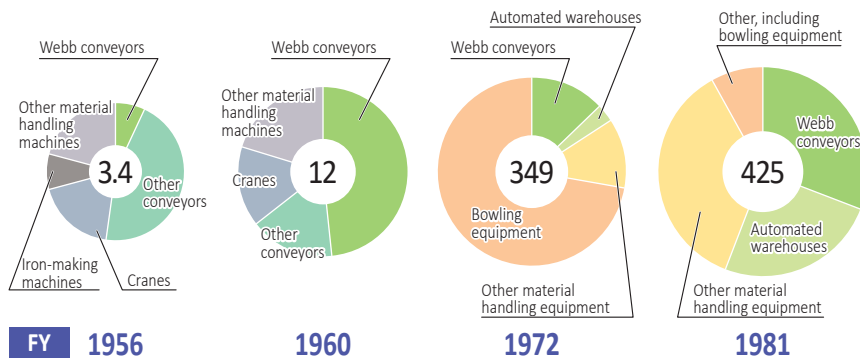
Webb conveyors

Other material handling machines

3.4

Other conveyors

Iron-making machines

Cranes

Webb conveyors

Other material handling machines

12

Cranes

Other conveyors

Automated warehouses

Webb conveyors

349

Bowling equipment

Other material handling equipment

Other, including bowling equipment

Webb conveyors

425

Automated warehouses

Other material handling equipment

FY 1956 1960 1972 1981